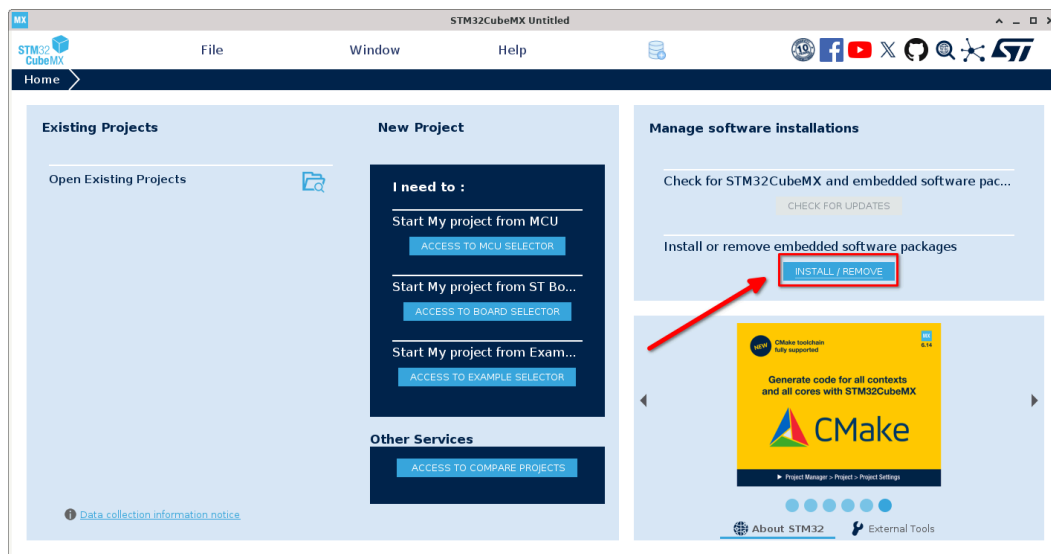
MX STM32CubeMX Untitled

STM32 CubeMX File Window Help

Home

Existing Projects

Open Existing Projects

New Project

I need to :

Start My project from MCU

ACCESS TO MCU SELECTOR

Start My project from ST Bo...

ACCESS TO BOARD SELECTOR

Start My project from Exam...

ACCESS TO EXAMPLE SELECTOR

Other Services

ACCESS TO COMPARE PROJECTS

Data collection information notice

Manage software installations

Check for STM32CubeMX and embedded software pac...

CHECK FOR UPDATES

Install or remove embedded software packages

INSTALL / REMOVE

NEW CMake toolchain fully supported

MX 6.14

Generate code for all contexts and all cores with STM32CubeMX

CMake

▸ Project Manager > Project > Project Settings

About STM32 External Tools